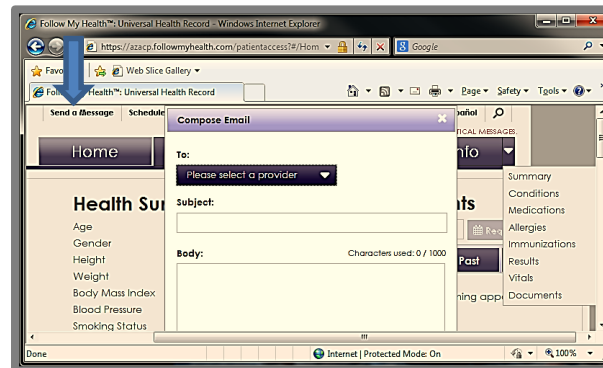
Follow My Health™: Universal Health Record - Windows Internet Explorer

https://azacp.followmyhealth.com/patientaccess?#/Hom

Google

Favo

Web Slice Gallery

Follo Health™: Universal Health Record

Page Safety Tools

Send a Message Schedule

pañol

TICAL MESSAGES.

Home

nfo

Health Su

Age

Gender

Height

Weight

Body Mass Index

Blood Pressure

Smoking Status

nts

Past

ning app

Compose Email

To:

Please select a provider

Subject:

Body:

Characters used: 0 / 1000

Summary

Conditions

Medications

Allergies

Immunizations

Results

Vitals

Documents

Done

Internet | Protected Mode: On

100%